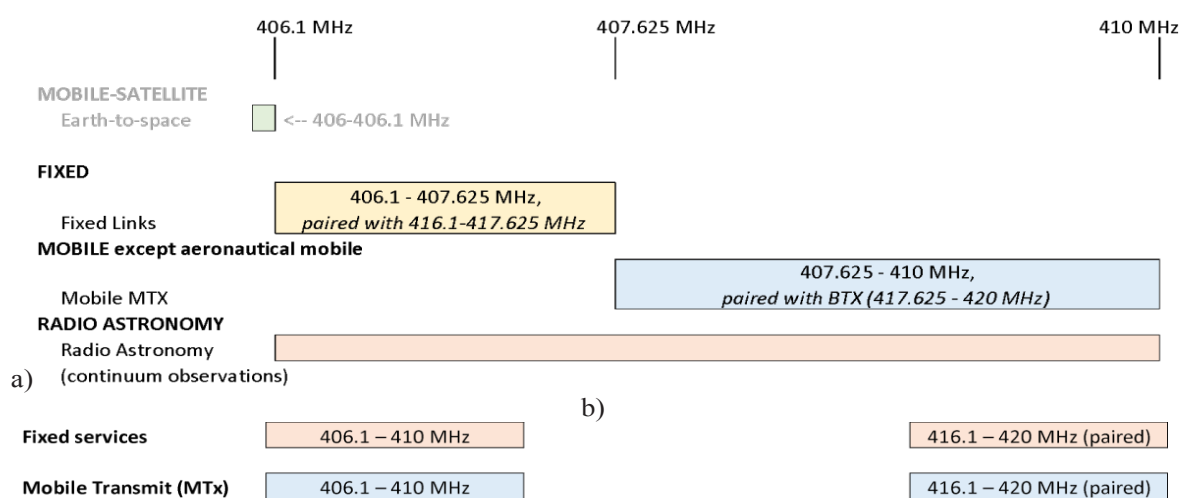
406.1 MHz
407.625 MHz
410 MHz

MOBILE-SATELLITE
Earth-to-space
<-- 406-406.1 MHz

FIXED
Fixed Links
406.1 - 407.625 MHz, *paired with 416.1-417.625 MHz*

MOBILE except aeronautical mobile
Mobile MTX
407.625 - 410 MHz, *paired with BTX (417.625 - 420 MHz)*

RADIO ASTRONOMY
Radio Astronomy (continuum observations)

a)

b)

Fixed services
406.1 – 410 MHz
416.1 – 420 MHz (paired)

Mobile Transmit (MTx)
406.1 – 410 MHz
416.1 – 420 MHz (paired)